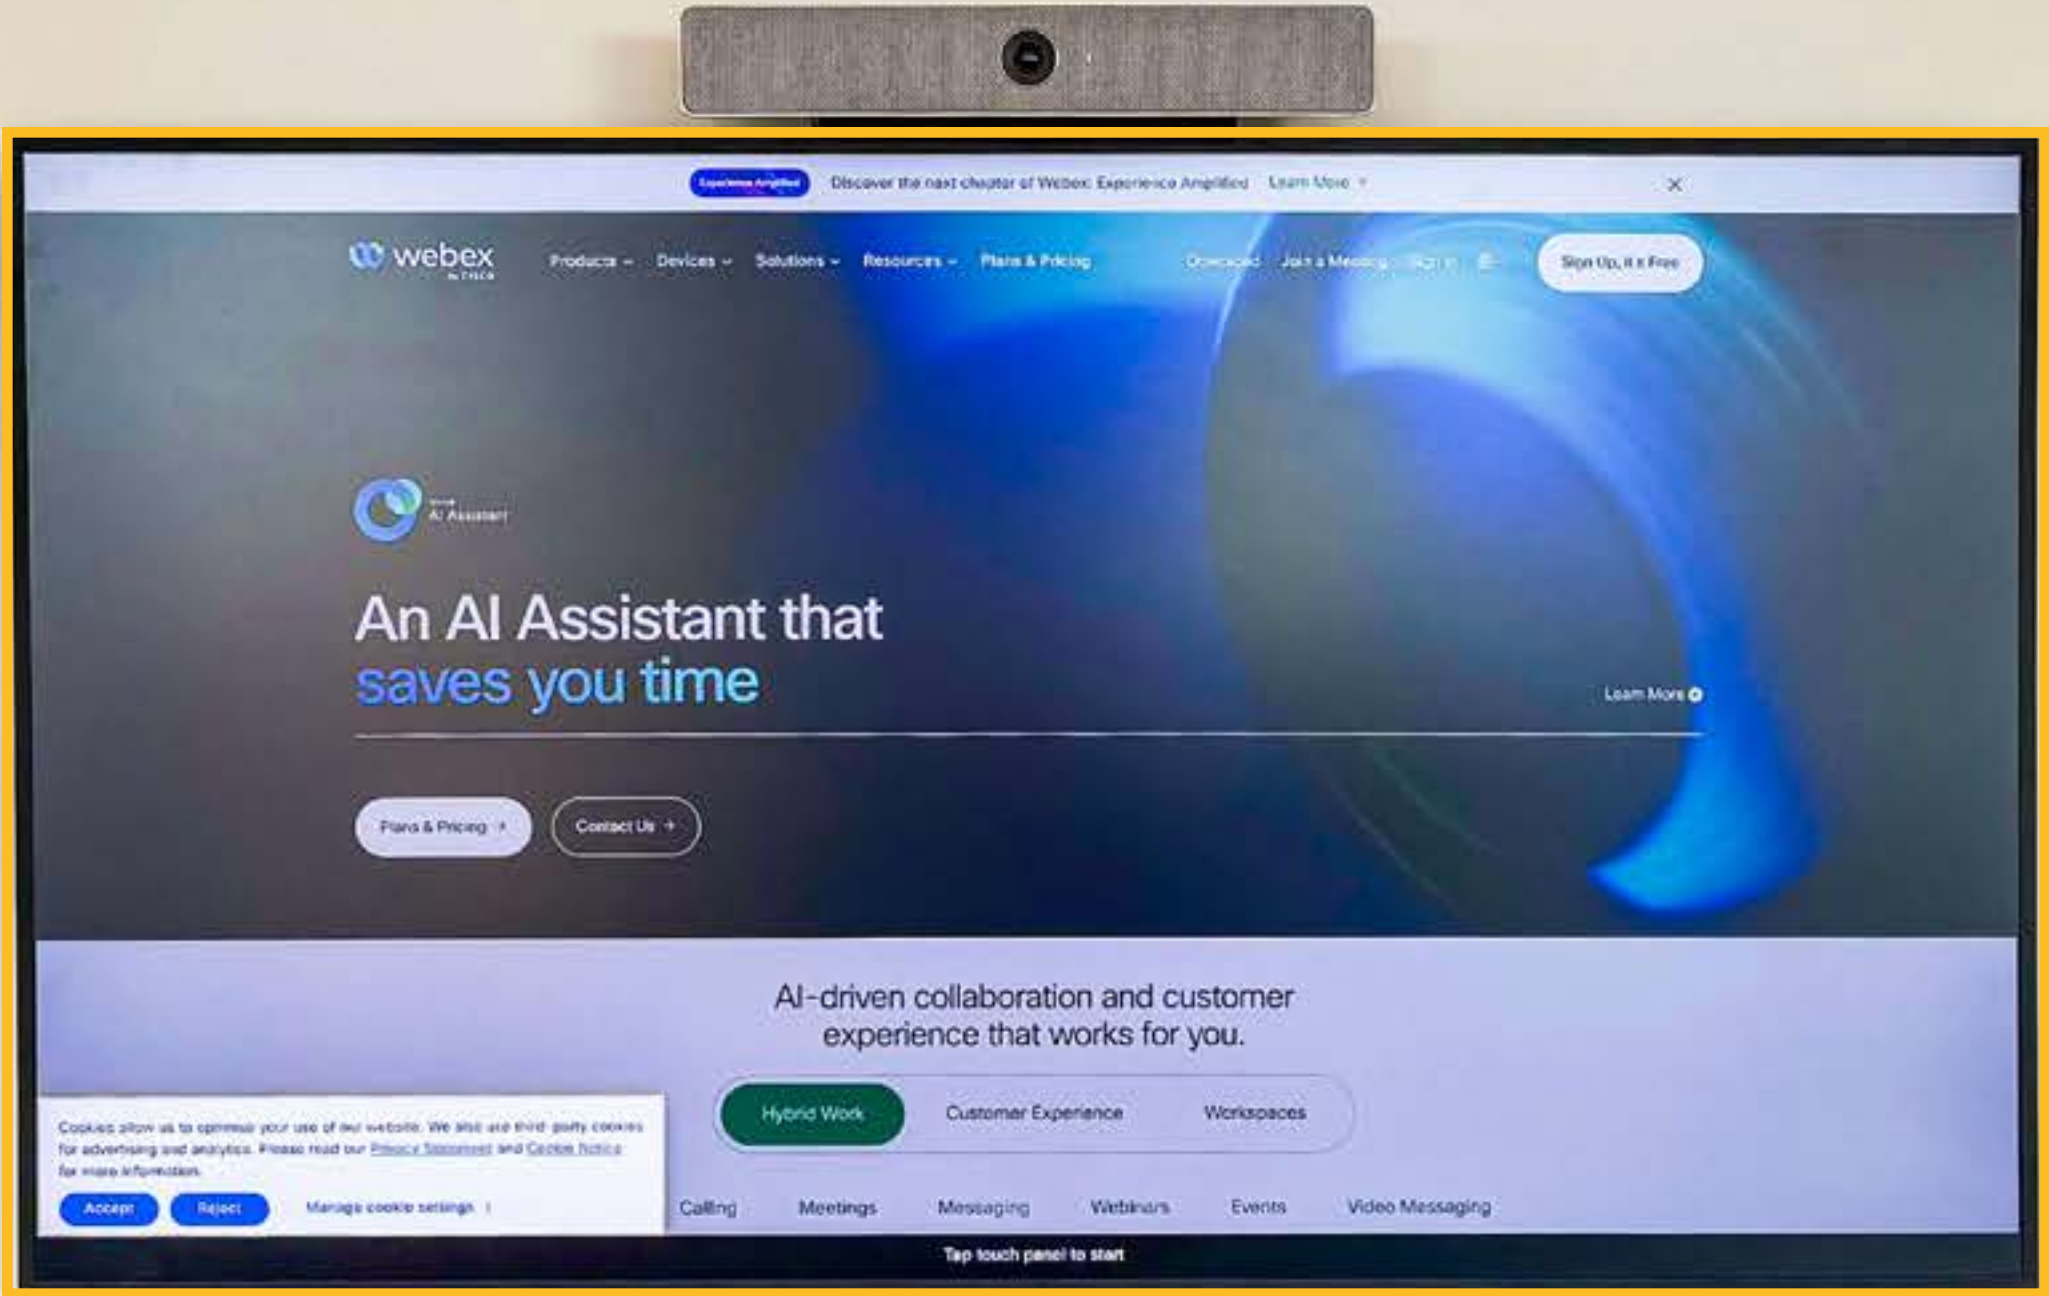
Experience Amplified Discover the next chapter of Webex: Experience Amplified Learn More

webex by CISCO

Products Devices Solutions Resources Plans & Pricing Download Join a Meeting Sign In

Sign Up, it's Free

AI Assistant

An AI Assistant that saves you time

Learn More

Plans & Pricing

Contact Us

AI-driven collaboration and customer experience that works for you.

Hybrid Work Customer Experience Workspaces

Calling Meetings Messaging Webinars Events Video Messaging

Cookies allow us to optimize your use of our website. We also use third party cookies for advertising and analytics. Please read our Privacy Statement and Cookie Notice for more information.

Accept Reject Manage cookie settings

Tap touch panel to start